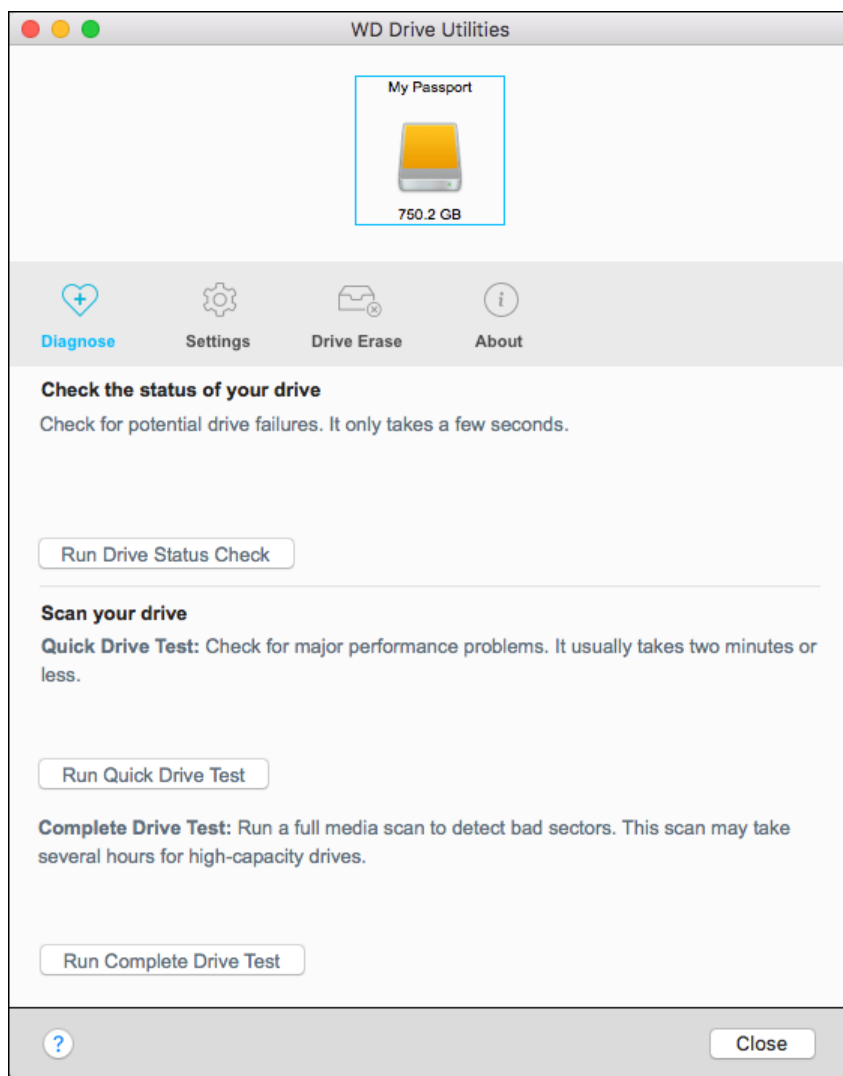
WD Drive Utilities

My Passport

750.2 GB

Diagnose
Settings
Drive Erase
About

Check the status of your drive

Check for potential drive failures. It only takes a few seconds.

Run Drive Status Check

Scan your drive

Quick Drive Test: Check for major performance problems. It usually takes two minutes or less.

Run Quick Drive Test

Complete Drive Test: Run a full media scan to detect bad sectors. This scan may take several hours for high-capacity drives.

Run Complete Drive Test

?

Close